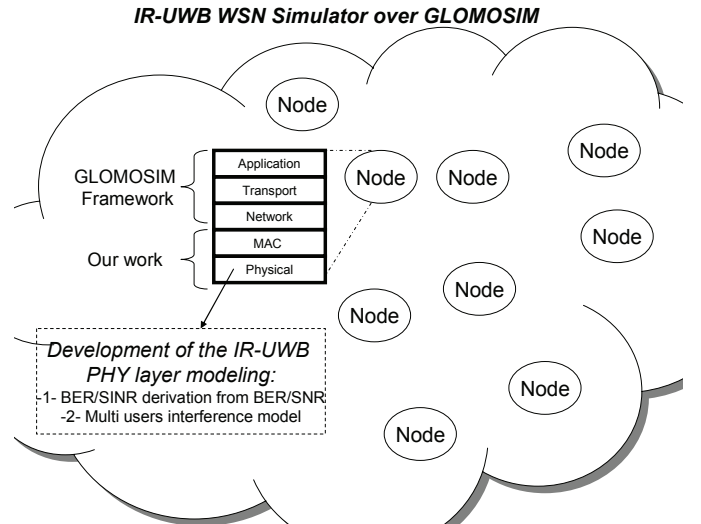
IR-UWB WSN Simulator over GLOMOSIM

Node

GLOMOSIM Framework

Application

Transport

Network

Our work

MAC

Physical

Node

Node

Node

Node

Node

Node

Node

Node

Development of the IR-UWB PHY layer modeling:
-1- BER/SINR derivation from BER/SNR
-2- Multi users interference model